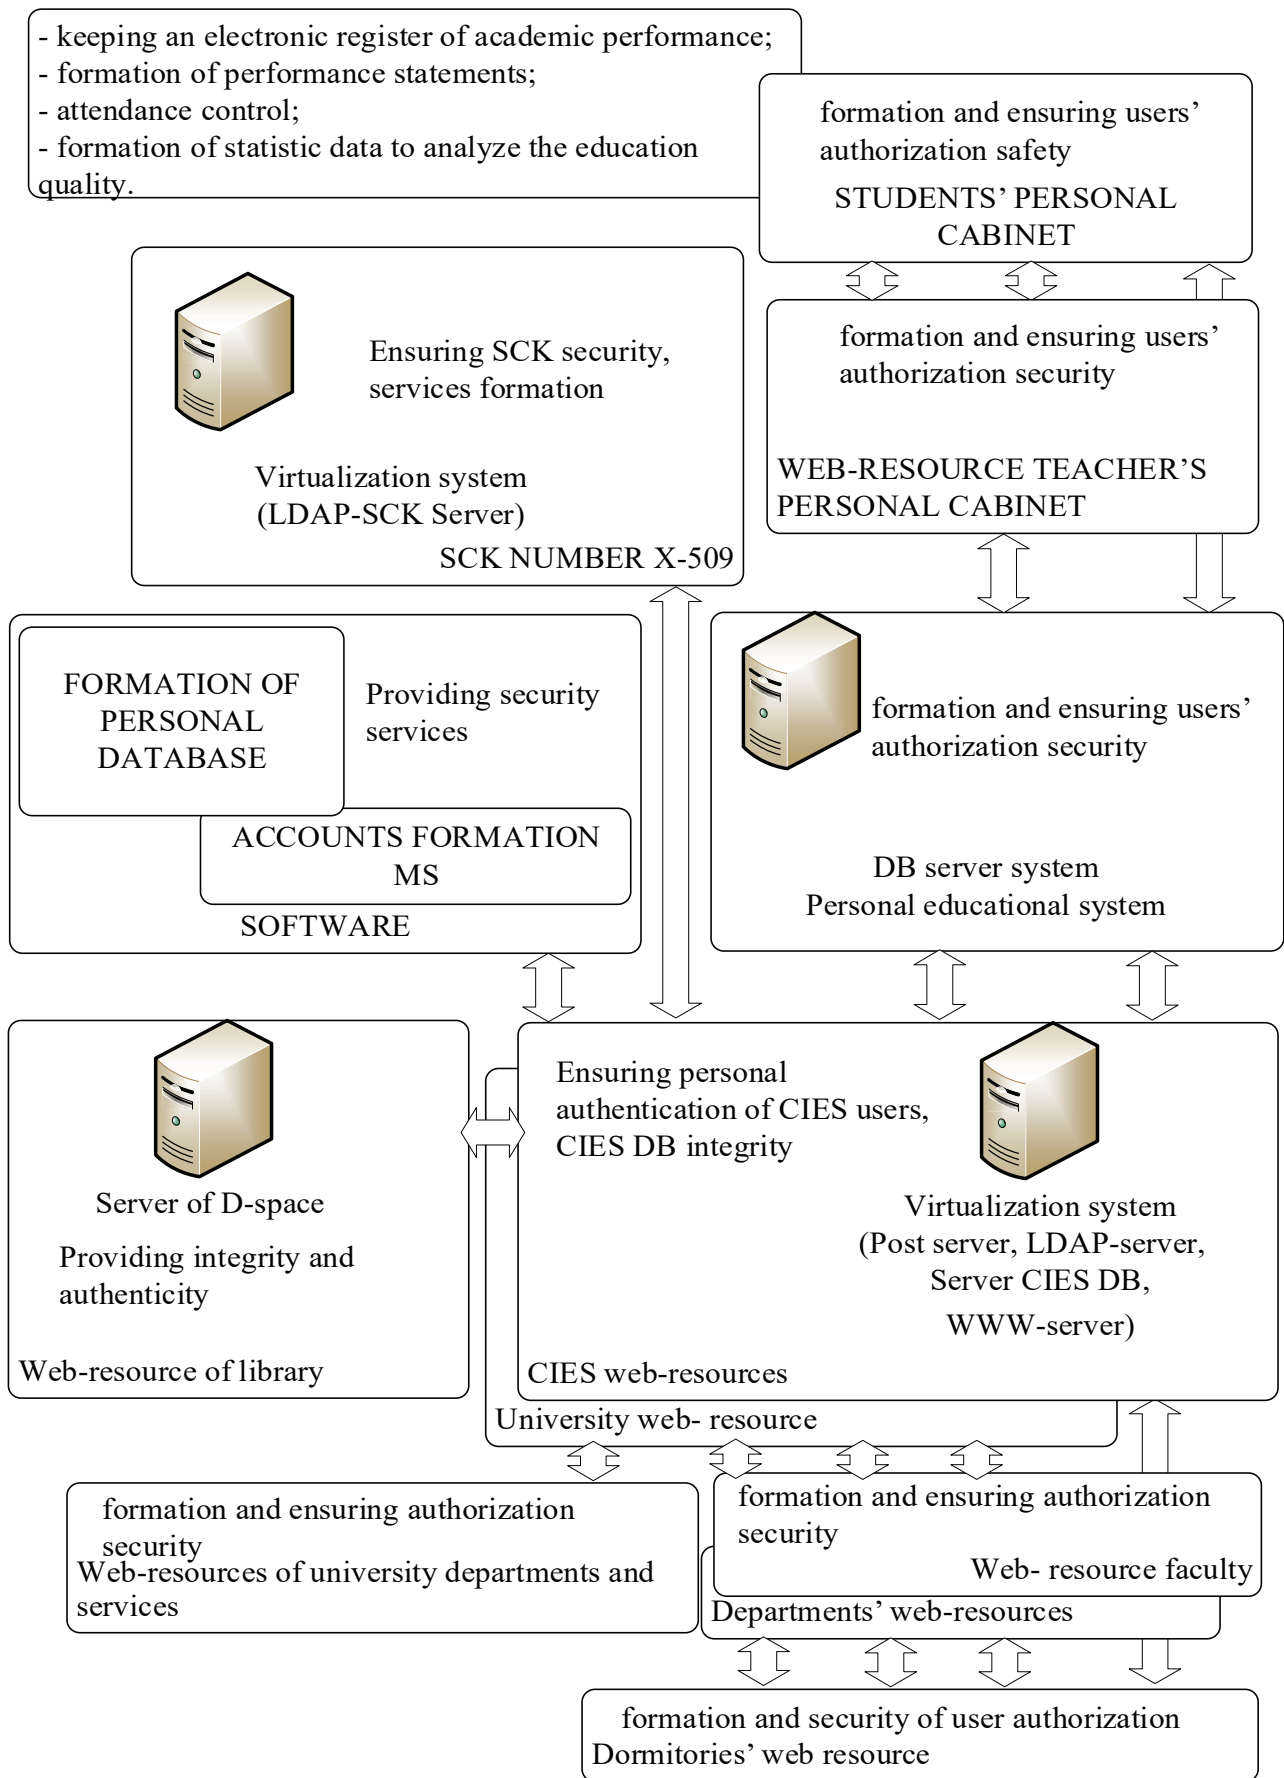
- keeping an electronic register of academic performance;
- formation of performance statements;
- attendance control;
- formation of statistic data to analyze the education quality.

formation and ensuring users' authorization safety
STUDENTS' PERSONAL CABINET

Ensuring SCK security, services formation

Virtualization system (LDAP-SCK Server)
SCK NUMBER X-509

formation and ensuring users' authorization security

WEB-RESOURCE TEACHER'S PERSONAL CABINET

FORMATION OF PERSONAL DATABASE

Providing security services

ACCOUNTS FORMATION MS
SOFTWARE

formation and ensuring users' authorization security

DB server system
Personal educational system

Server of D-space
Providing integrity and authenticity

Web-resource of library

Ensuring personal authentication of CIES users, CIES DB integrity

Virtualization system (Post server, LDAP-server, Server CIES DB, WWW-server)

CIES web-resources
University web- resource

formation and ensuring authorization security
Web-resources of university departments and services

formation and ensuring authorization security
Web- resource faculty
Departments' web-resources

formation and security of user authorization
Dormitories' web resource